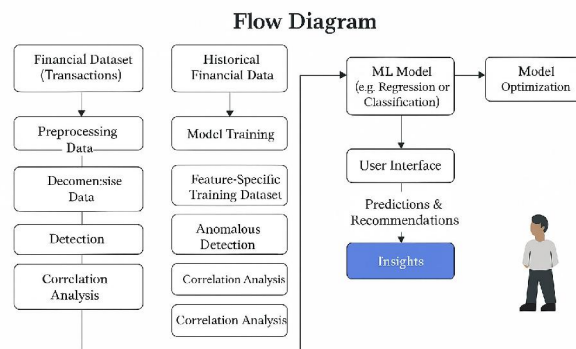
Flow Diagram

Financial Dataset (Transactions)

Preprocessing Data

Decomen:sise Data

Detection

Correlation Analysis

Historical Financial Data

Model Training

Feature-Specific Training Dataset

Anomalous Detection

Correlation Analysis

Correlation Analysis

ML Model (e.g. Regression or Classification)

Model Optimization

User Interface

Predictions & Recommendations

Insights